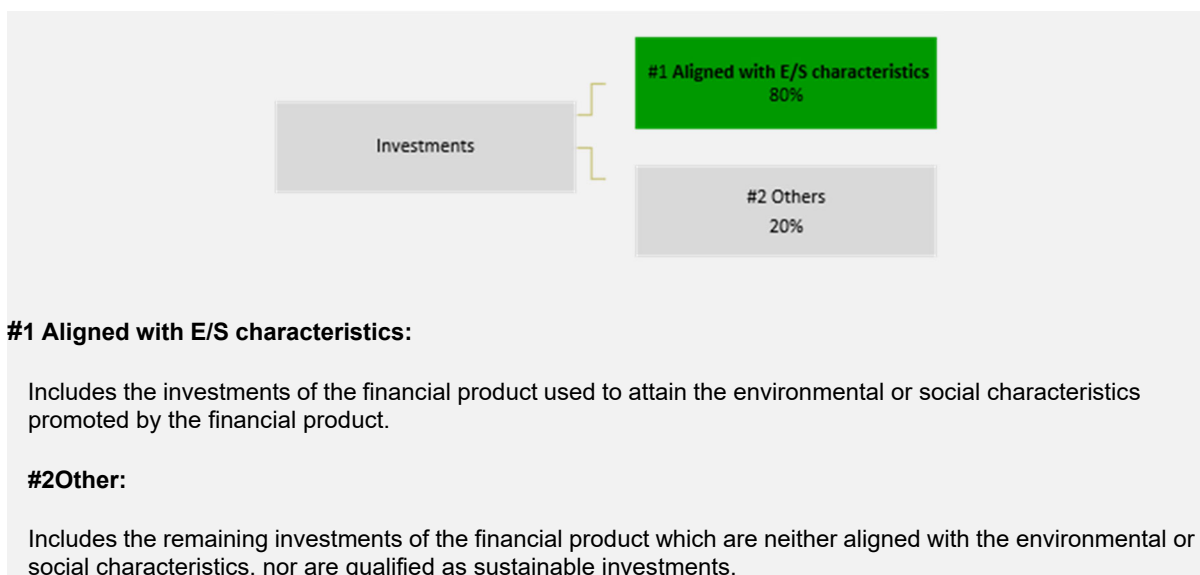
#1 Aligned with E/S characteristics
80%

Investments

#2 Others
20%

#1 Aligned with E/S characteristics:

Includes the investments of the financial product used to attain the environmental or social characteristics promoted by the financial product.

#2Other:

Includes the remaining investments of the financial product which are neither aligned with the environmental or social characteristics, nor are qualified as sustainable investments.